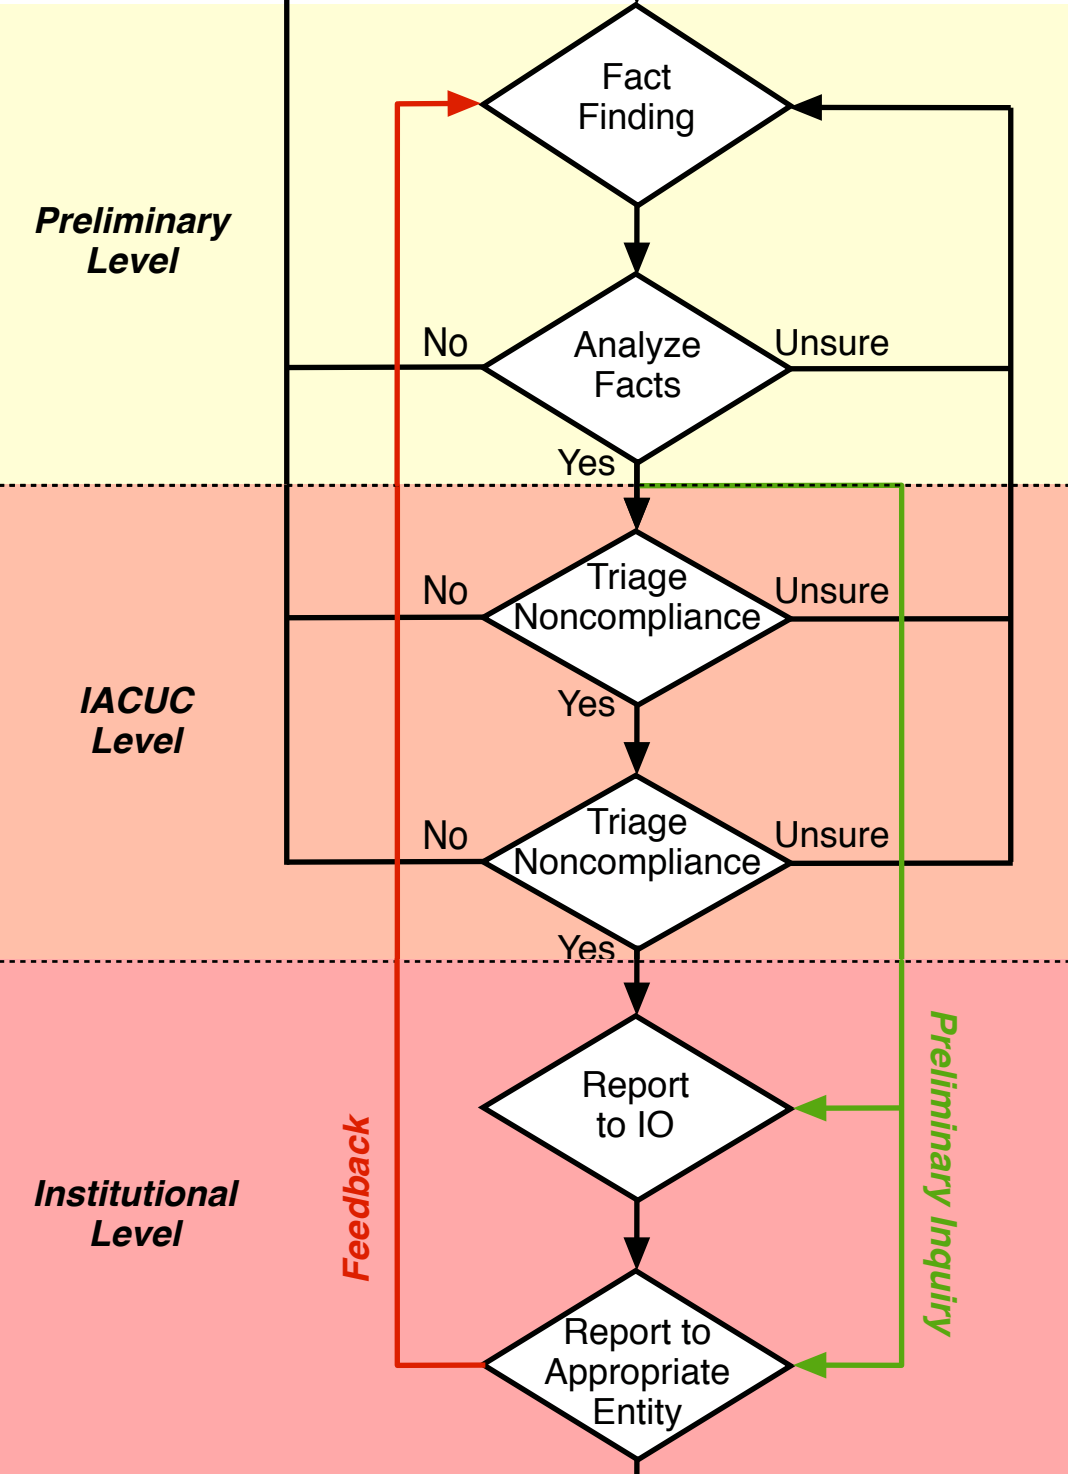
Fact Finding

Preliminary Level

No

Analyze Facts

Unsure

Yes

No

Triage Noncompliance

Unsure

IACUC Level

Yes

No

Triage Noncompliance

Unsure

Yes

Report to IO

Institutional Level

Feedback

Preliminary Inquiry

Report to Appropriate Entity